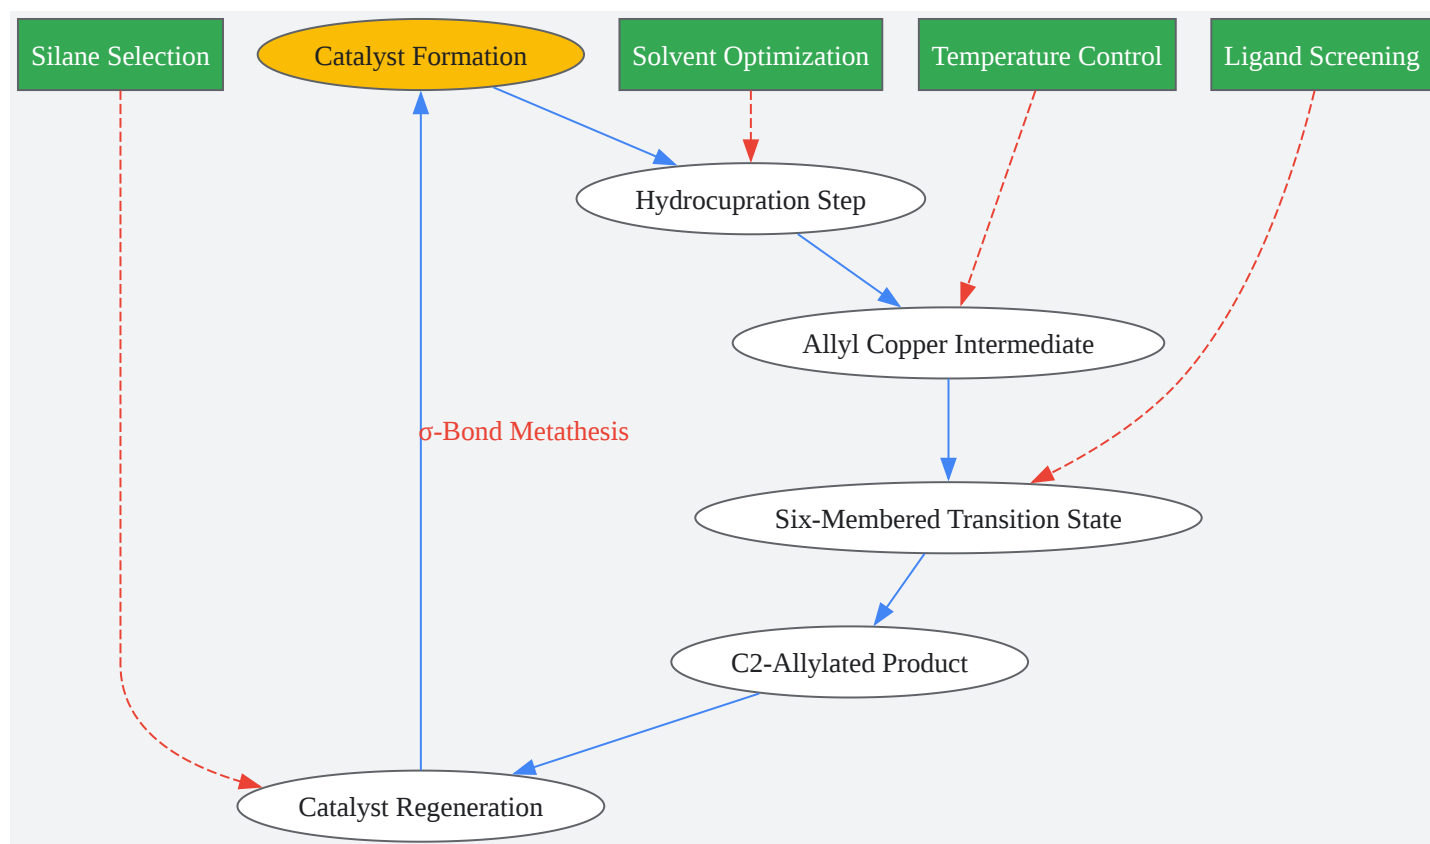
Silane Selection

Catalyst Formation

Solvent Optimization

Temperature Control

Ligand Screening

Hydrocupration Step

Allyl Copper Intermediate

σ-Bond Metathesis

Six-Membered Transition State

C2-Allylated Product

Catalyst Regeneration